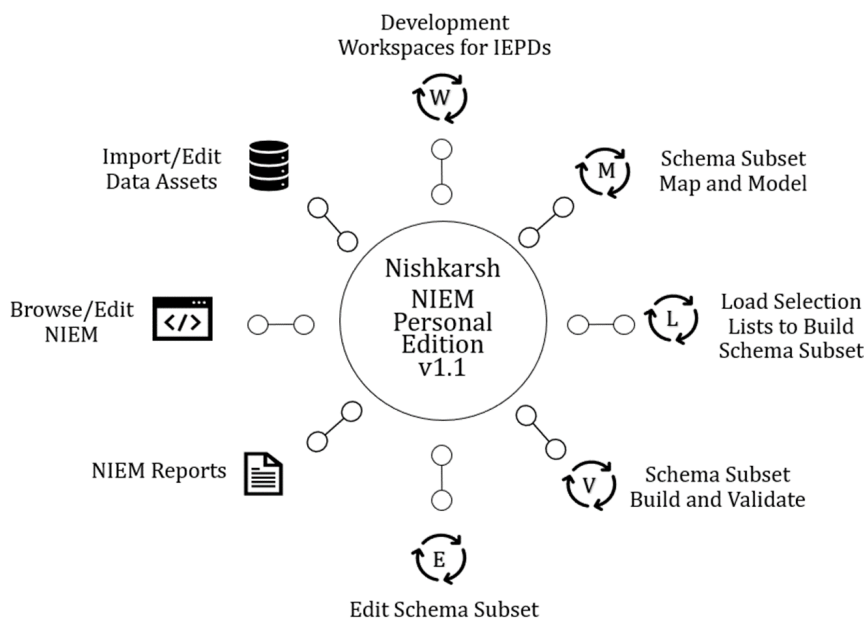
Development Workspaces for IEPDs

W

Import/Edit Data Assets

M

Schema Subset Map and Model

Nishkarsh NIEM Personal Edition v1.1

Browse/Edit NIEM

</>

L

Load Selection Lists to Build Schema Subset

NIEM Reports

V

Schema Subset Build and Validate

E

Edit Schema Subset